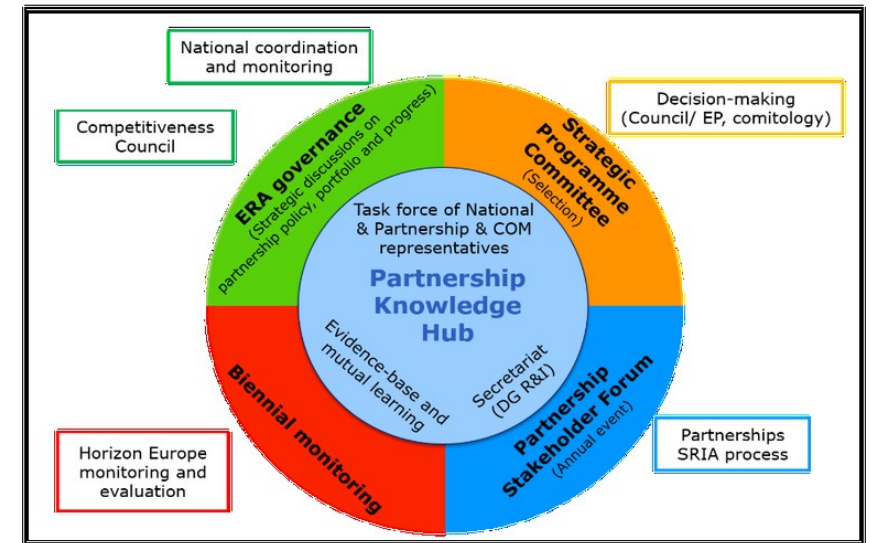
National coordination and monitoring

Competitiveness Council

ERA governance
(Strategic discussions on partnership policy, portfolio and progress)

Strategic Programme Committee
(Selection)

Decision-making
(Council/ EP, comitology)

Task force of National & Partnership & COM representatives

Partnership Knowledge Hub

Evidence-base and mutual learning

Secretariat (DG R&I)

Biennial monitoring

Partnership Stakeholder Forum
(Annual event)

Horizon Europe monitoring and evaluation

Partnerships SRIA process